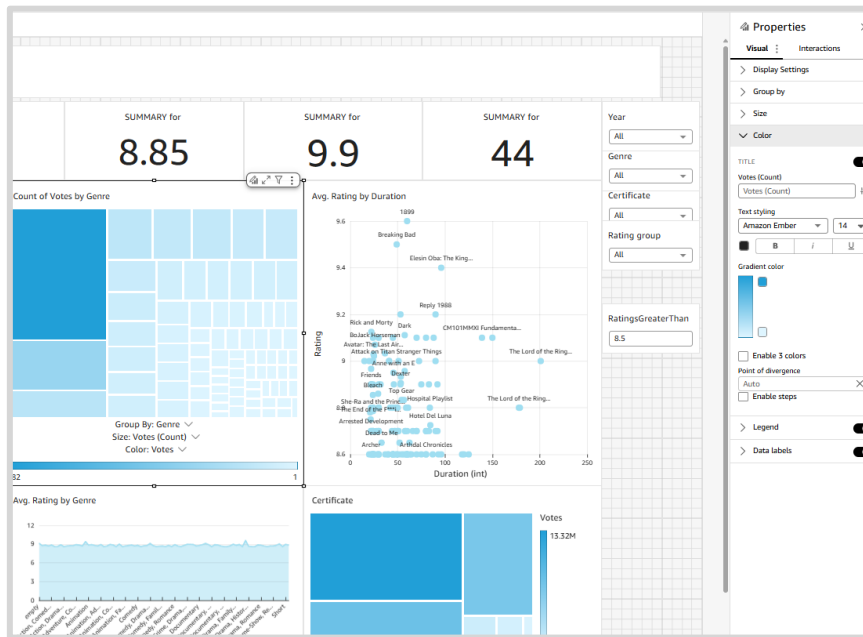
SUMMARY for
8.85

SUMMARY for
9.9

SUMMARY for
44

Year
All

Genre
All

Certificate
All

Rating group
All

RatingsGreaterThan
8.5

Count of Votes by Genre

Group By: Genre
Size: Votes (Count)
Color: Votes

82
1

Avg. Rating by Duration

Rating
Duration (int)

9.6
9.4
9.2
9
8.8
8.6
0
50
100
150
200
250

1899
Breaking Bad
Elesin Oba: The King...
Reply 1988
Rick and Morty
Dark
BoJack Horseman
CM101MMXI Fundamenta...
Avatar: The Last Air...
Attack on Titan
Stranger Things
The Lord of the Ring...
Anne with an E
Friends
Dexter
Bleach
Top Gear
She-Ra and the Princ...
Hospital Playlist
The End of the F***...
The Lord of the Ring...
Hotel Del Luna
Arrested Development
Dead to Me
Archer
Arthdal Chronicles

Avg. Rating by Genre

12
9
6
3
0

Certificate

Votes
13.32M

Properties
Visual
Interactions
Display Settings
Group by
Size
Color
TITLE
Votes (Count)
Votes (Count)
Text styling
Amazon Ember
14
B
I
U
Gradient color
Enable 3 colors
Point of divergence
Auto
Enable steps
Legend
Data labels